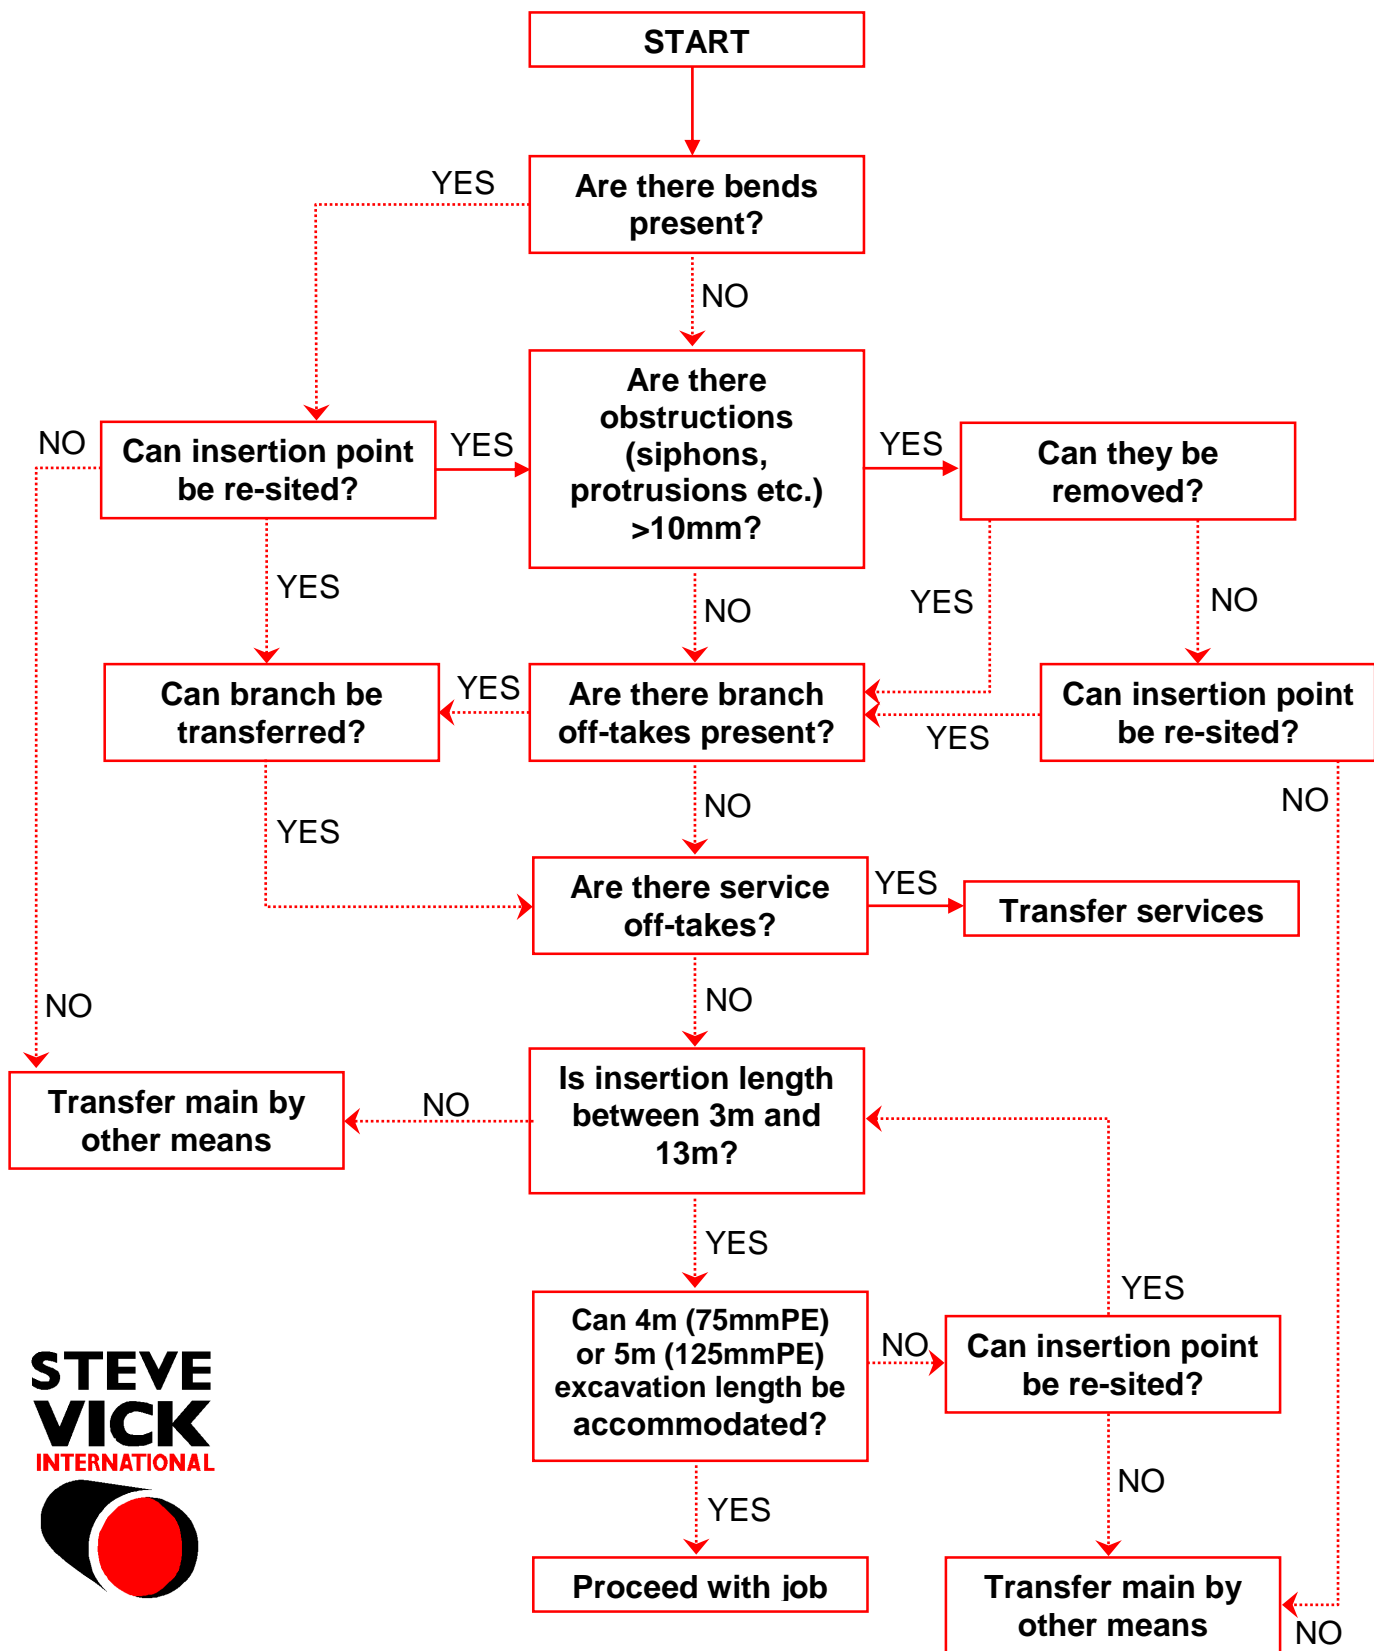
START

Are there bends present?

YES

NO

Are there obstructions (siphons, protrusions etc.) >10mm?

NO

Can insertion point be re-sited?

YES

YES

Can they be removed?

YES

NO

YES

NO

Can branch be transferred?

YES

Are there branch off-takes present?

Can insertion point be re-sited?

YES

NO

YES

NO

Are there service off-takes?

YES

Transfer services

NO

NO

Transfer main by other means

NO

Is insertion length between 3m and 13m?

YES

YES

Can 4m (75mmPE) or 5m (125mmPE) excavation length be accommodated?

NO

Can insertion point be re-sited?

NO

YES

Proceed with job

Transfer main by other means

NO

STEVE VICK INTERNATIONAL